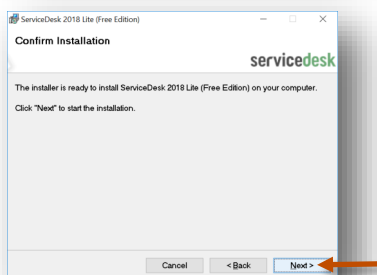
ServiceDesk 2018 Lite (Free Edition)

Confirm Installation

servicedesk

The installer is ready to install ServiceDesk 2018 Lite (Free Edition) on your computer.

Click "Next" to start the installation.

Cancel

< Back

Next >